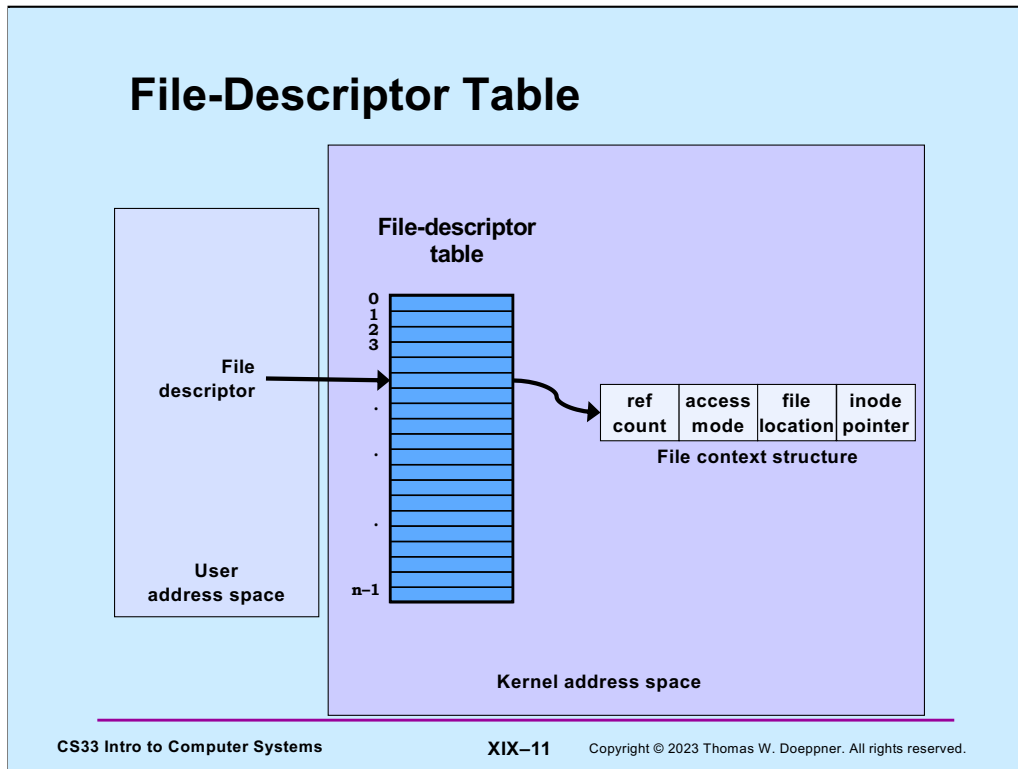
File-Descriptor Table

File-descriptor table

0
1
2
3

File descriptor

.
.
.

n–1

| ref count | access mode | file location | inode pointer |
|---|---|---|---|

File context structure

User address space

Kernel address space

CS33 Intro to Computer Systems

XIX–11

Copyright © 2023 Thomas W. Doeppner. All rights reserved.